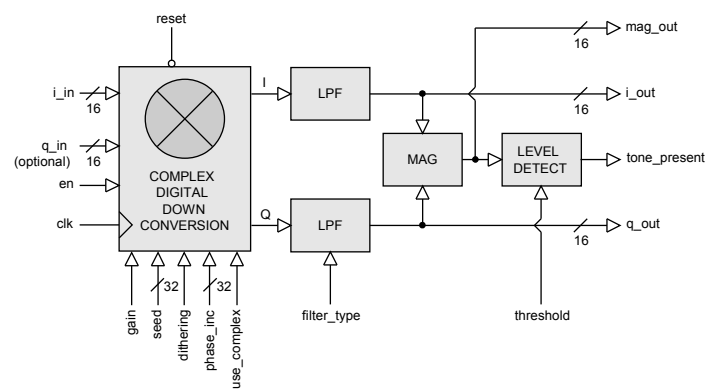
reset

i_in
16

q_in
(optional)
16

en

clk

COMPLEX
DIGITAL
DOWN
CONVERSION

I

Q

LPF

LPF

MAG

LEVEL
DETECT

mag_out
16

i_out
16

tone_present

q_out
16

gain

seed
32

dithering

phase_inc
32

use_complex

filter_type

threshold